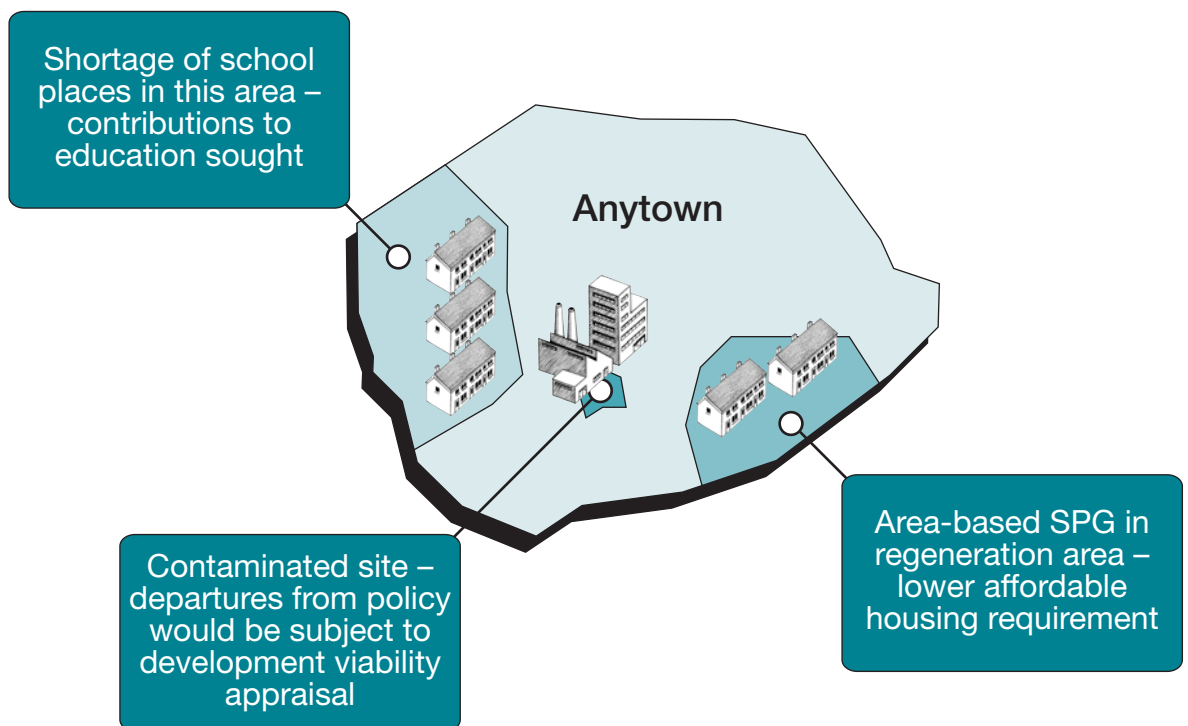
Shortage of school places in this area – contributions to education sought

Anytown

Contaminated site – departures from policy would be subject to development viability appraisal

Area-based SPG in regeneration area – lower affordable housing requirement